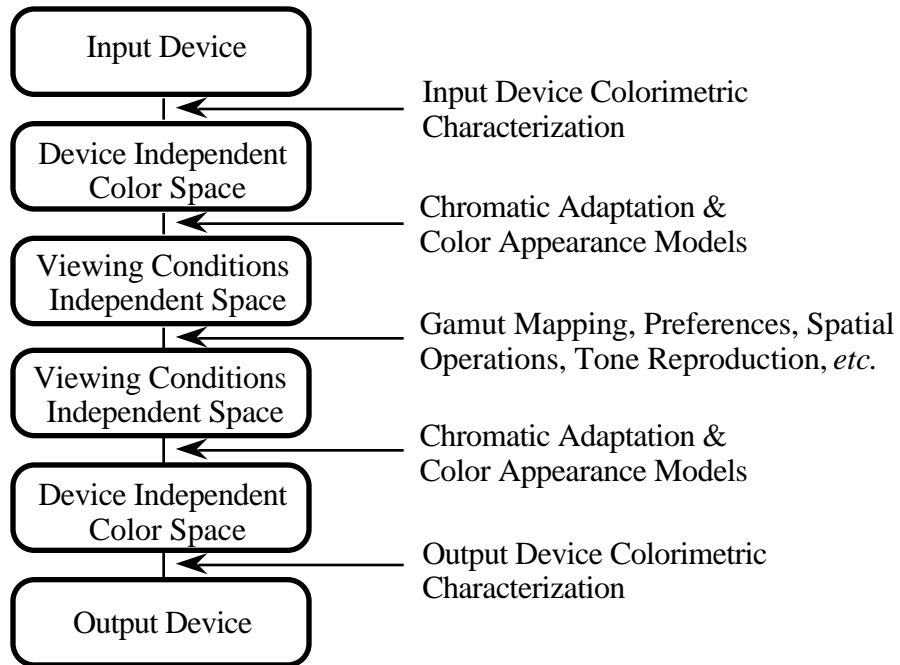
Input Device

Input Device Colorimetric Characterization

Device Independent Color Space

Chromatic Adaptation & Color Appearance Models

Viewing Conditions Independent Space

Gamut Mapping, Preferences, Spatial Operations, Tone Reproduction, *etc.*

Viewing Conditions Independent Space

Chromatic Adaptation & Color Appearance Models

Device Independent Color Space

Output Device Colorimetric Characterization

Output Device